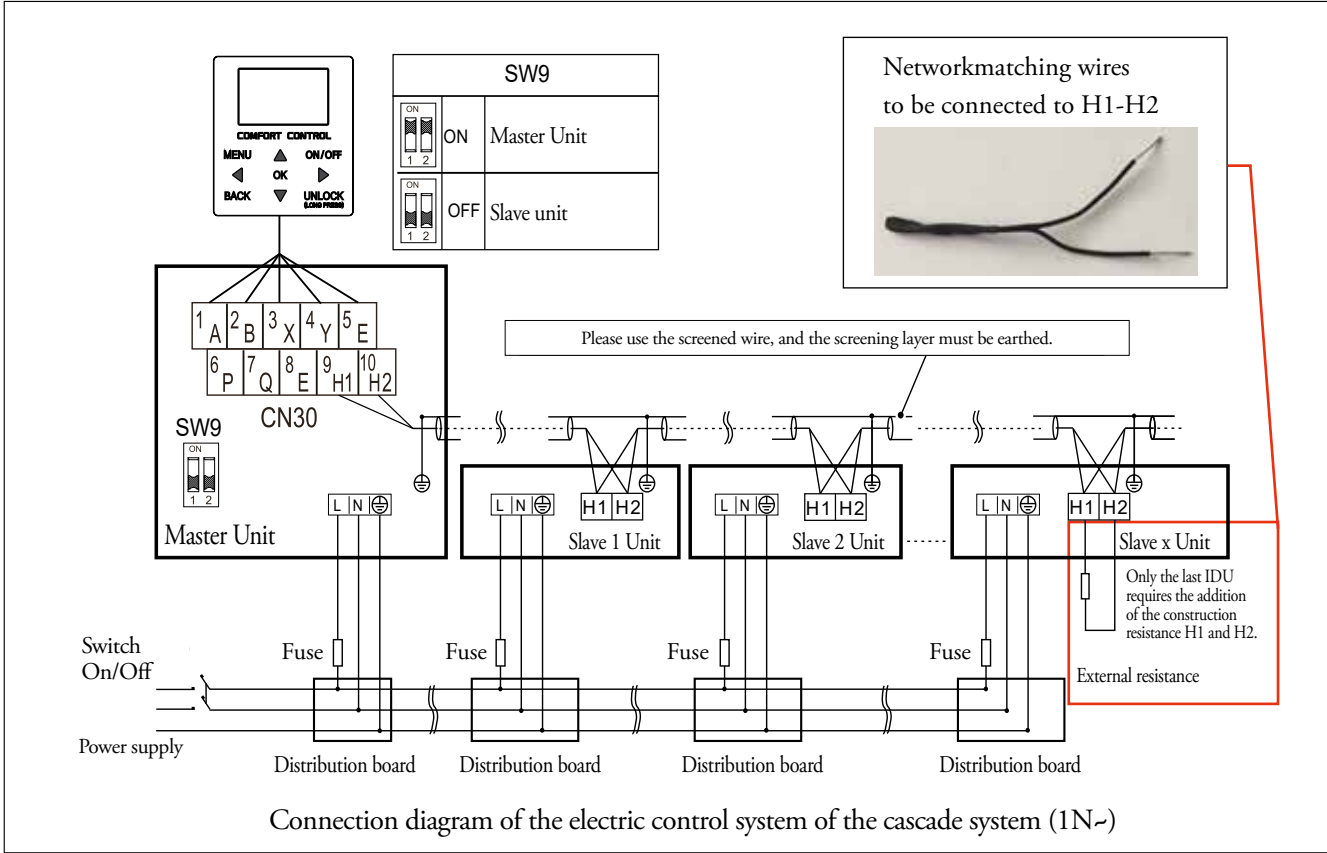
COMFORT CONTROL
MENU
ON/OFF
OK
BACK
UNLOCK
(LONG PRESS)

| SW9 | |
|---|---|
| ON 1 2 ON | Master Unit |
| ON 1 2 OFF | Slave unit |

Networkmatching wires to be connected to H1-H2

1 A 2 B 3 X 4 Y 5 E
6 P 7 Q 8 E 9 H1 10 H2
CN30
SW9
ON
1 2
Master Unit

Please use the screened wire, and the screening layer must be earthed.

L N
H1 H2
Slave 1 Unit
L N
H1 H2
Slave 2 Unit
L N
H1 H2
Slave x Unit

Only the last IDU requires the addition of the construction resistance H1 and H2.
External resistance

Switch On/Off
Power supply
Fuse
Fuse
Fuse
Fuse
Distribution board
Distribution board
Distribution board
Distribution board

Connection diagram of the electric control system of the cascade system (1N~)